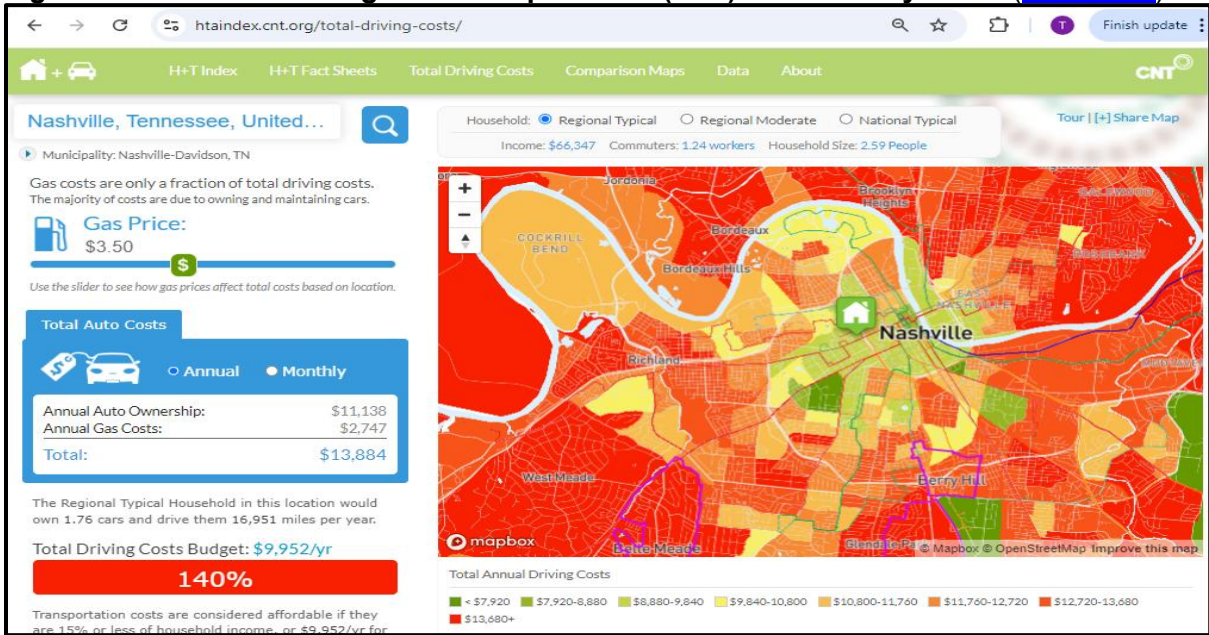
htaindex.cnt.org/total-driving-costs/

Finish update

H+T Index H+T Fact Sheets Total Driving Costs Comparison Maps Data About

CNT

Nashville, Tennessee, United...

Municipality: Nashville-Davidson, TN

Gas costs are only a fraction of total driving costs.
The majority of costs are due to owning and maintaining cars.

Gas Price:
$3.50

$

Use the slider to see how gas prices affect total costs based on location.

Total Auto Costs

Annual Monthly

| | |
|---|---|
| Annual Auto Ownership: | $11,138 |
| Annual Gas Costs: | $2,747 |
| Total: | $13,884 |

The Regional Typical Household in this location would own 1.76 cars and drive them 16,951 miles per year.

Total Driving Costs Budget: $9,952/yr

140%

Transportation costs are considered affordable if they are 15% or less of household income, or $9,952/yr for

Household: Regional Typical Regional Moderate National Typical

Income: $66,347 Commuters: 1.24 workers Household Size: 2.59 People

Tour | [+] Share Map

Jordonia Brooklyn Heights COCKRILL BEND Bordeaux Bordeaux Hills EAST NASHVILLE Nashville Richland West Meade Berry Hill Belle Meade Glendale

mapbox © Mapbox © OpenStreetMap Improve this map

Total Annual Driving Costs

< $7,920 $7,920-8,880 $8,880-9,840 $9,840-10,800 $10,800-11,760 $11,760-12,720 $12,720-13,680 $13,680+